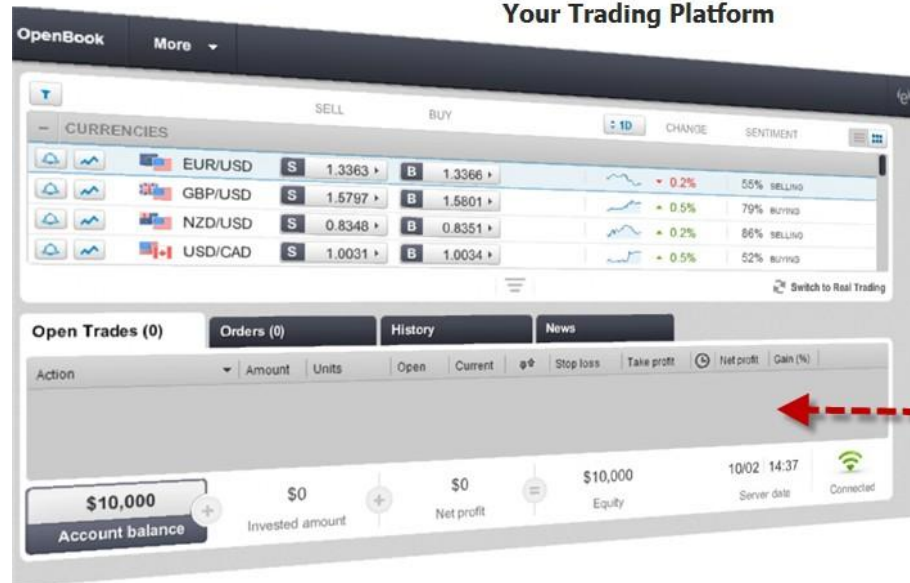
Your Trading Platform

OpenBook More

SELL BUY

CURRENCIES 1D CHANGE SENTIMENT

| | SELL | BUY | CHANGE | SENTIMENT |
|---|---|---|---|---|
| EUR/USD | S 1.3363 | B 1.3366 | 0.2% | 55% SELLING |
| GBP/USD | S 1.5797 | B 1.5801 | 0.5% | 79% BUYING |
| NZD/USD | S 0.8348 | B 0.8351 | 0.2% | 86% SELLING |
| USD/CAD | S 1.0031 | B 1.0034 | 0.5% | 52% BUYING |

Switch to Real Trading

Open Trades (0) Orders (0) History News

| Action | Amount | Units | Open | Current | | Stop loss | Take profit | | Net profit | Gain (%) |
|---|---|---|---|---|---|---|---|---|---|---|

$10,000
Account balance

$0
Invested amount

$0
Net profit

$10,000
Equity

10/02 14:37
Server date

Connected